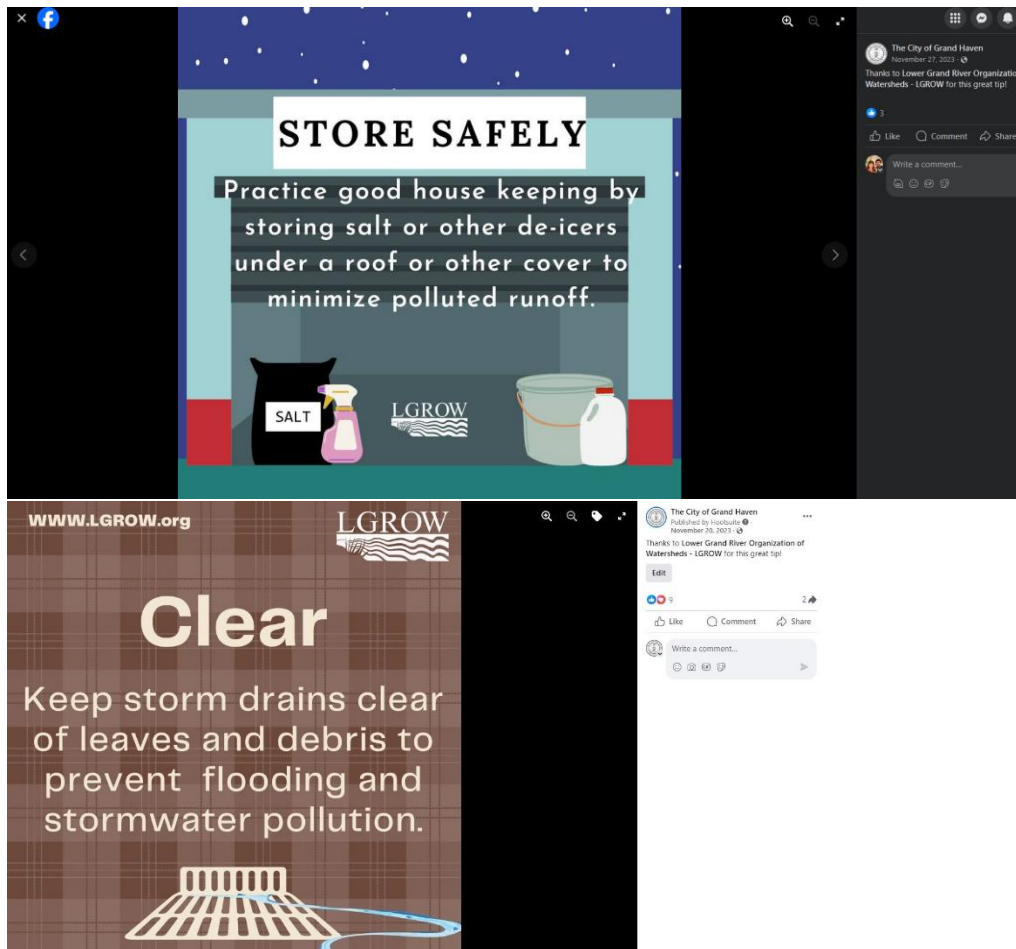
STORE SAFELY

Practice good house keeping by storing salt or other de-icers under a roof or other cover to minimize polluted runoff.

SALT

LGROW

The City of Grand Haven
November 27, 2023 ·

Thanks to Lower Grand River Organization of Watersheds - LGROW for this great tip!

3

Like Comment Share

Write a comment...

WWW.LGROW.org

LGROW

Clear

Keep storm drains clear of leaves and debris to prevent flooding and stormwater pollution.

The City of Grand Haven
Published by Hootsuite
November 20, 2023 ·

Thanks to Lower Grand River Organization of Watersheds - LGROW for this great tip!

Edit

9

2

Like Comment Share

Write a comment...